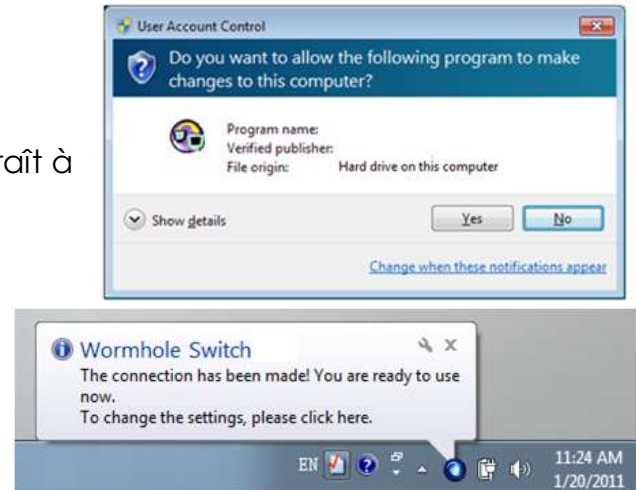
raît à

User Account Control

Do you want to allow the following program to make changes to this computer?

Program name:
Verified publisher:
File origin: Hard drive on this computer

Show details

Yes No

Change when these notifications appear

Wormhole Switch

The connection has been made! You are ready to use now.
To change the settings, please click here.

EN

11:24 AM
1/20/2011